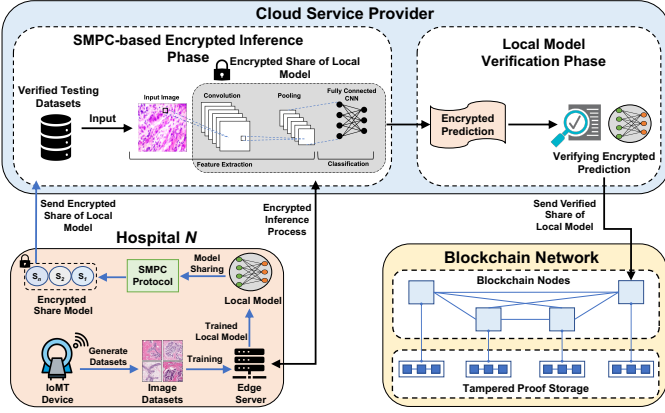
Cloud Service Provider

SMPC-based Encrypted Inference Phase

Encrypted Share of Local Model

Verified Testing Datasets

Input

Input Image

Convolution

Pooling

Fully Connected CNN

Feature Extraction

Classification

Local Model Verification Phase

Encrypted Prediction

Verifying Encrypted Prediction

Send Encrypted Share of Local Model

Encrypted Inference Process

Send Verified Share of Local Model

Hospital $N$

$S_x$ $S_2$ $S_y$

Encrypted Share Model

SMPC Protocol

Model Sharing

Local Model

Trained Local Model

IoMT Device

Generate Datasets

Image Datasets

Training

Edge Server

Blockchain Network

Blockchain Nodes

Tampered Proof Storage